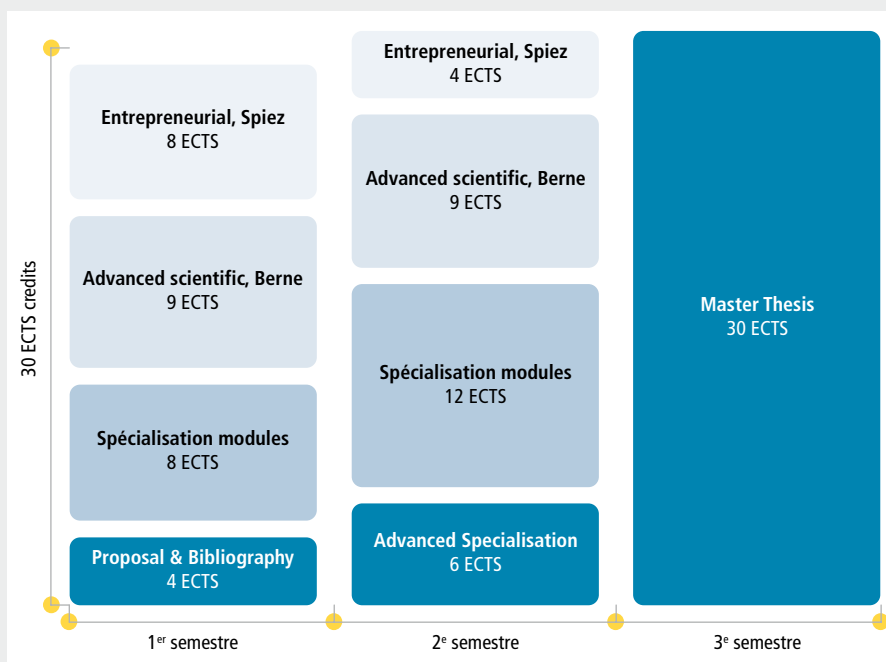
30 ECTS credits

Entrepreneurial, Spiez
8 ECTS

Advanced scientific, Berne
9 ECTS

Spécialisation modules
8 ECTS

Proposal & Bibliography
4 ECTS

Entrepreneurial, Spiez
4 ECTS

Advanced scientific, Berne
9 ECTS

Spécialisation modules
12 ECTS

Advanced Specialisation
6 ECTS

Master Thesis
30 ECTS

1$^{er}$ semestre

2$^{e}$ semestre

3$^{e}$ semestre